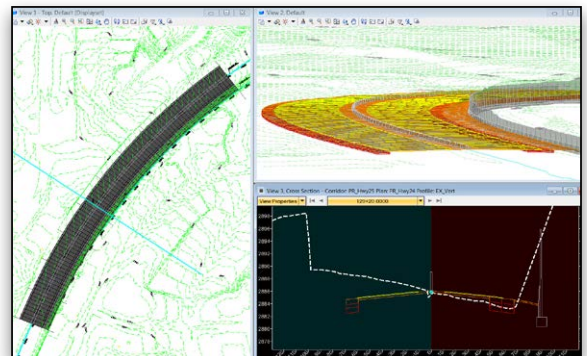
View 1 - Top Default (Displayer)

View 2, Default

View 3, Cross Section - Corridor: PR_Hwy21 Plan: PR_Hwy34 Profile: EX_Vert

View Properties

121+20.0000

2988

2986

2984

2982

2980

2978

2976

2974

2972

2970